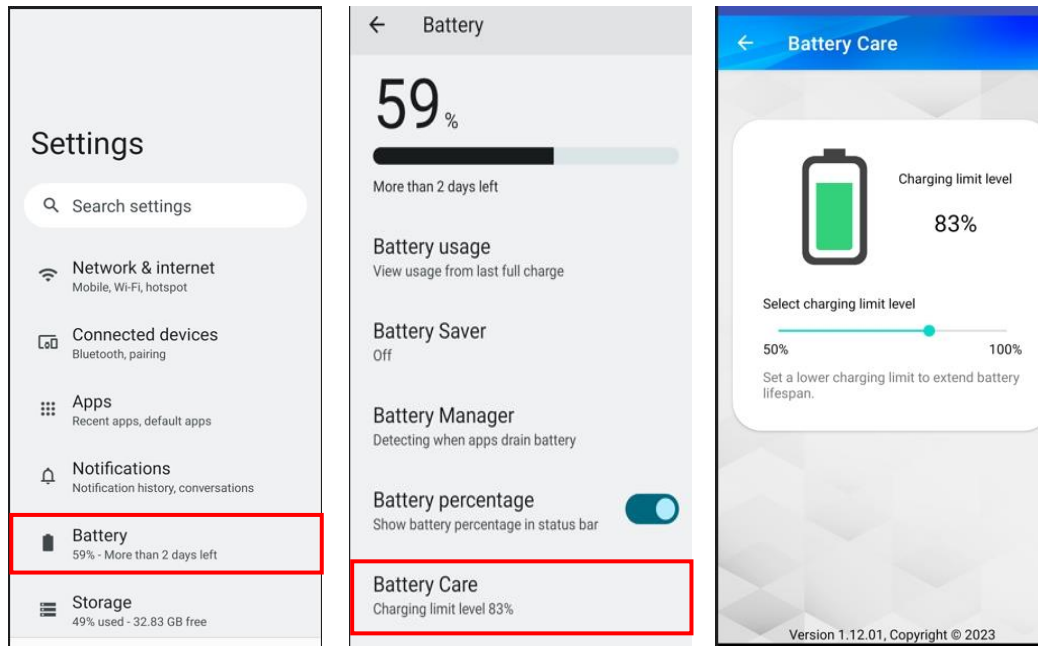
Settings

Search settings

Network & internet
Mobile, Wi-Fi, hotspot

Connected devices
Bluetooth, pairing

Apps
Recent apps, default apps

Notifications
Notification history, conversations

Battery
59% - More than 2 days left

Storage
49% used - 32.83 GB free

← Battery

59 %

More than 2 days left

Battery usage
View usage from last full charge

Battery Saver
Off

Battery Manager
Detecting when apps drain battery

Battery percentage
Show battery percentage in status bar

Battery Care
Charging limit level 83%

← Battery Care

Charging limit level

83%

Select charging limit level

50%

100%

Set a lower charging limit to extend battery lifespan.

Version 1.12.01, Copyright © 2023